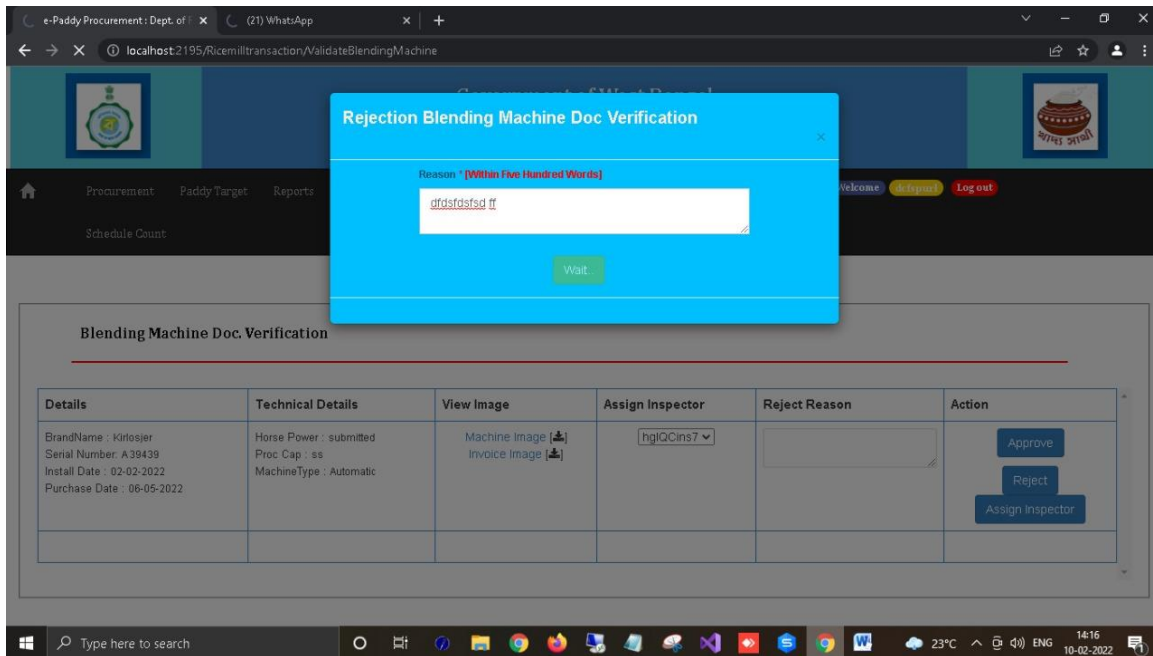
e-Paddy Procurement : Dept. of × (21) WhatsApp × +

localhost:2195/Ricemilltransaction/ValidateBlendingMachine

Government of West Bengal

Procurement Paddy Target Reports

Schedule Count

Welcome dcfspurl Log out

Rejection Blending Machine Doc Verification

×

Reason * [Within Five Hundred Words]

dfdsfdsfsd ff

Wait

Blending Machine Doc. Verification

| Details | Technical Details | View Image | Assign Inspector | Reject Reason | Action |
|---|---|---|---|---|---|
| BrandName : Kirlosjer Serial Number: A39439 Install Date : 02-02-2022 Purchase Date : 06-05-2022 | Horse Power : submitted Proc Cap : ss MachineType : Automatic | Machine Image Invoice Image | hglQCins7 | | Approve Reject Assign Inspector |
| | | | | | |

Type here to search

23°C ENG 14:16 10-02-2022